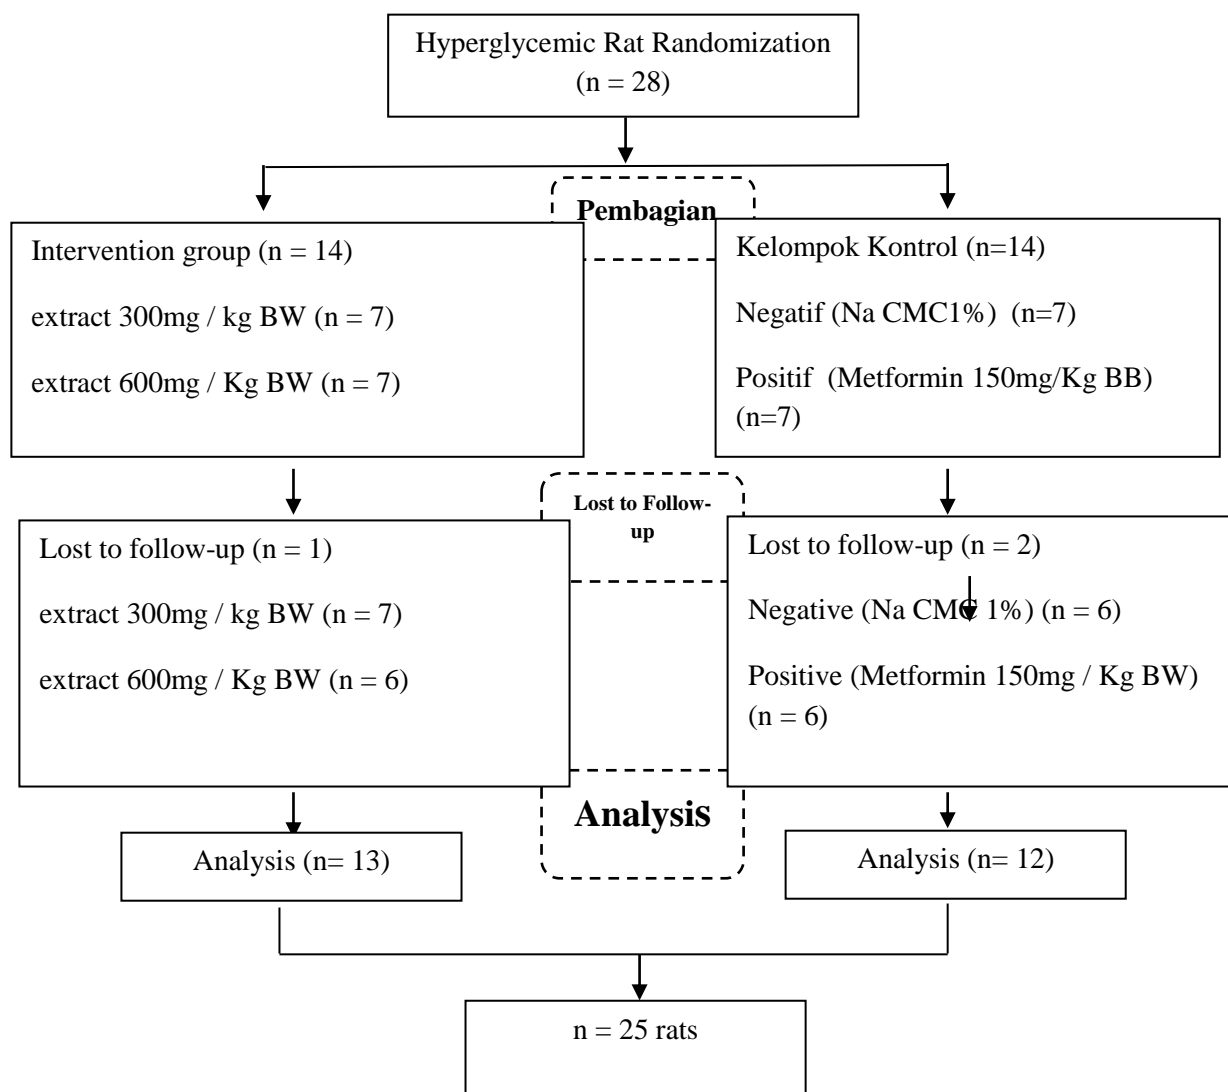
Hyperglycemic Rat Randomization
(n = 28)

Pembagian

Intervention group (n = 14)

extract 300mg / kg BW (n = 7)

extract 600mg / Kg BW (n = 7)

Kelompok Kontrol (n=14)

Negatif (Na CMC1%) (n=7)

Positif (Metformin 150mg/Kg BB) (n=7)

Lost to Follow-up

Lost to follow-up (n = 1)

extract 300mg / kg BW (n = 7)

extract 600mg / Kg BW (n = 6)

Lost to follow-up (n = 2)

Negative (Na CMC 1%) (n = 6)

Positive (Metformin 150mg / Kg BW) (n = 6)

Analysis

Analysis (n= 13)

Analysis (n= 12)

n = 25 rats